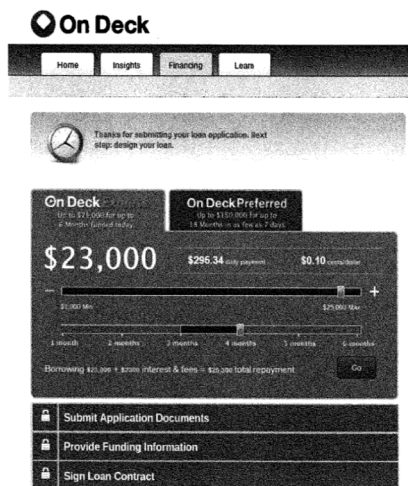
On Deck

Home | Insights | Financing | Learn

Thanks for submitting your loan application. Next step: design your loan.

On Deck
Up to $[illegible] for up to 6 Months funded today

On Deck Preferred
Up to $150,000 for up to 18 Months in as few as 7 days

$23,000
$296.34 daily payment
$0.10 cents/dollar

—
+
$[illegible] Min
$25,000 Max

1 month | 2 months | 3 months | 4 months | 5 months | 6 months

Borrowing $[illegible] + $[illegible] interest & fees = $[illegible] total repayment

Go

Submit Application Documents

Provide Funding Information

Sign Loan Contract